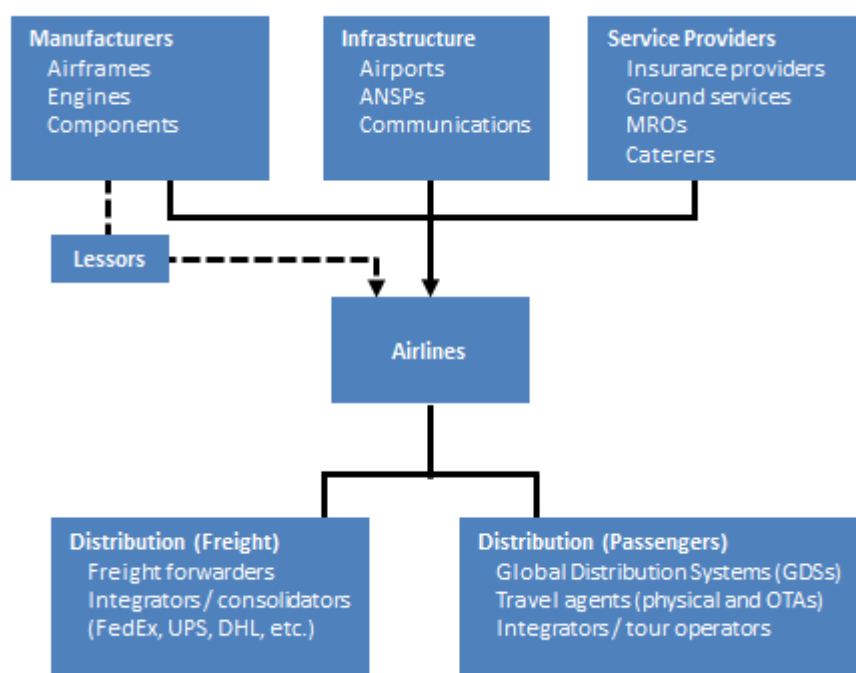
Manufacturers
Airframes
Engines
Components

Infrastructure
Airports
ANSPs
Communications

Service Providers
Insurance providers
Ground services
MROs
Caterers

Lessors

Airlines

Distribution (Freight)
Freight forwarders
Integrators / consolidators
(FedEx, UPS, DHL, etc.)

Distribution (Passengers)
Global Distribution Systems (GDSs)
Travel agents (physical and OTAs)
Integrators / tour operators